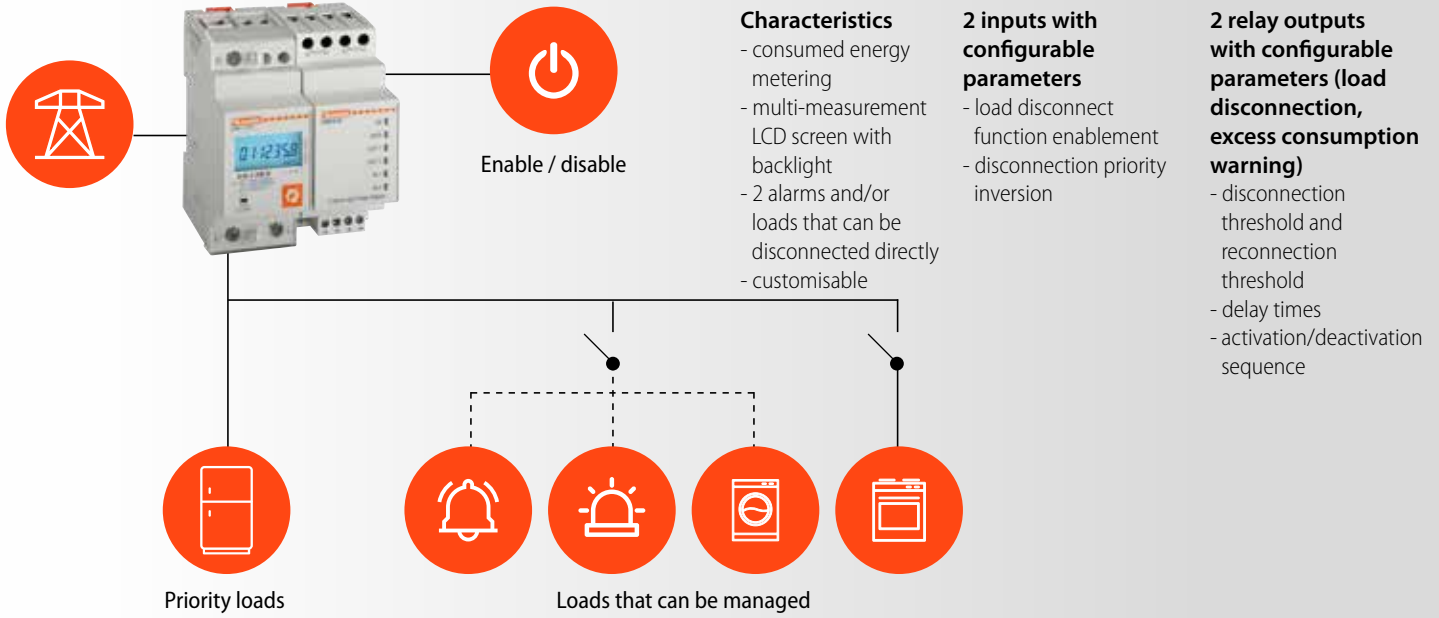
Enable / disable

Characteristics
- consumed energy metering
- multi-measurement LCD screen with backlight
- 2 alarms and/or loads that can be disconnected directly
- customisable

2 inputs with configurable parameters
- load disconnect function enablement
- disconnection priority inversion

2 relay outputs with configurable parameters (load disconnection, excess consumption warning)
- disconnection threshold and reconnection threshold
- delay times
- activation/deactivation sequence

Priority loads

Loads that can be managed